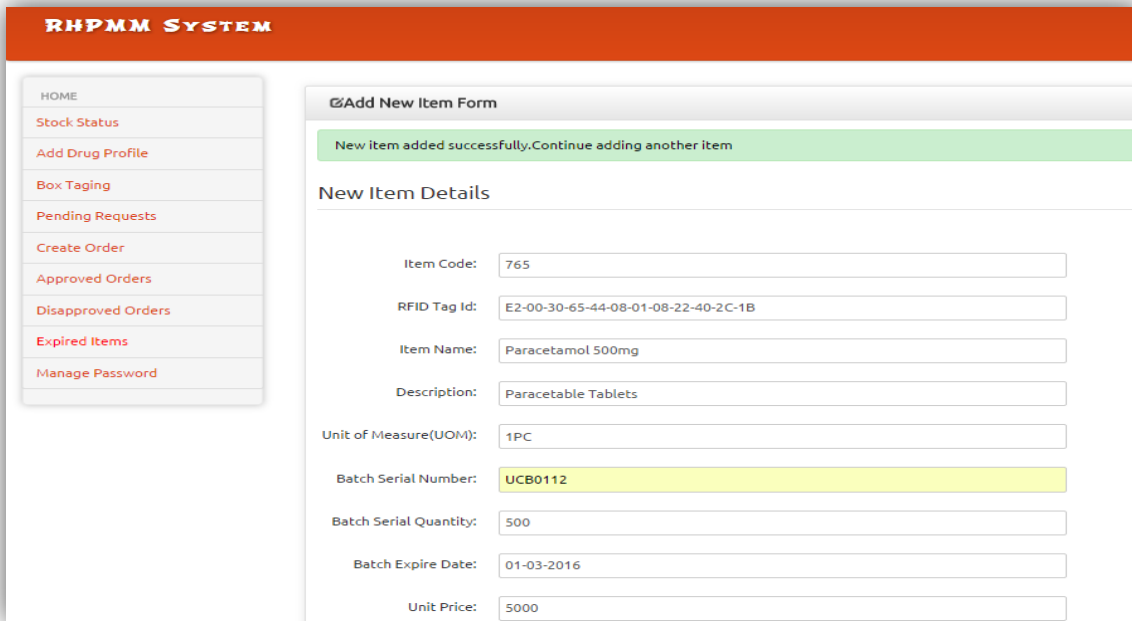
RHPMM System

HOME
Stock Status
Add Drug Profile
Box Taging
Pending Requests
Create Order
Approved Orders
Disapproved Orders
Expired Items
Manage Password

Add New Item Form

New item added successfully.Continue adding another item

New Item Details

Item Code: 765
RFID Tag Id: E2-00-30-65-44-08-01-08-22-40-2C-1B
Item Name: Paracetamol 500mg
Description: Paracetable Tablets
Unit of Measure(UOM): 1PC
Batch Serial Number: UCB0112
Batch Serial Quantity: 500
Batch Expire Date: 01-03-2016
Unit Price: 5000